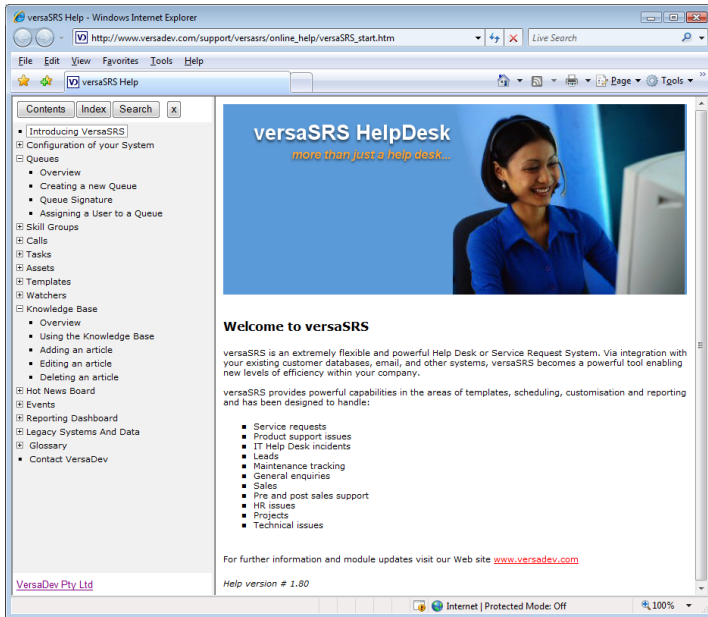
versaSRS Help - Windows Internet Explorer

http://www.versadev.com/support/versasrs/online_help/versaSRS_start.htm

Live Search

File Edit View Favorites Tools Help

versaSRS Help

Page Tools

Contents Index Search x

Introducing VersaSRS
Configuration of your System
Queues
Overview
Creating a new Queue
Queue Signature
Assigning a User to a Queue
Skill Groups
Calls
Tasks
Assets
Templates
Watchers
Knowledge Base
Overview
Using the Knowledge Base
Adding an article
Editing an article
Deleting an article
Hot News Board
Events
Reporting Dashboard
Legacy Systems And Data
Glossary
Contact VersaDev

VersaDev Pty Ltd

versaSRS HelpDesk
more than just a help desk...

Welcome to versaSRS

versaSRS is an extremely flexible and powerful Help Desk or Service Request System. Via integration with your existing customer databases, email, and other systems, versaSRS becomes a powerful tool enabling new levels of efficiency within your company.

versaSRS provides powerful capabilities in the areas of templates, scheduling, customisation and reporting and has been designed to handle:

- Service requests
- Product support issues
- IT Help Desk incidents
- Leads
- Maintenance tracking
- General enquiries
- Sales
- Pre and post sales support
- HR issues
- Projects
- Technical issues

For further information and module updates visit our Web site www.versadev.com

Help version # 1.80

Internet | Protected Mode: Off 100%